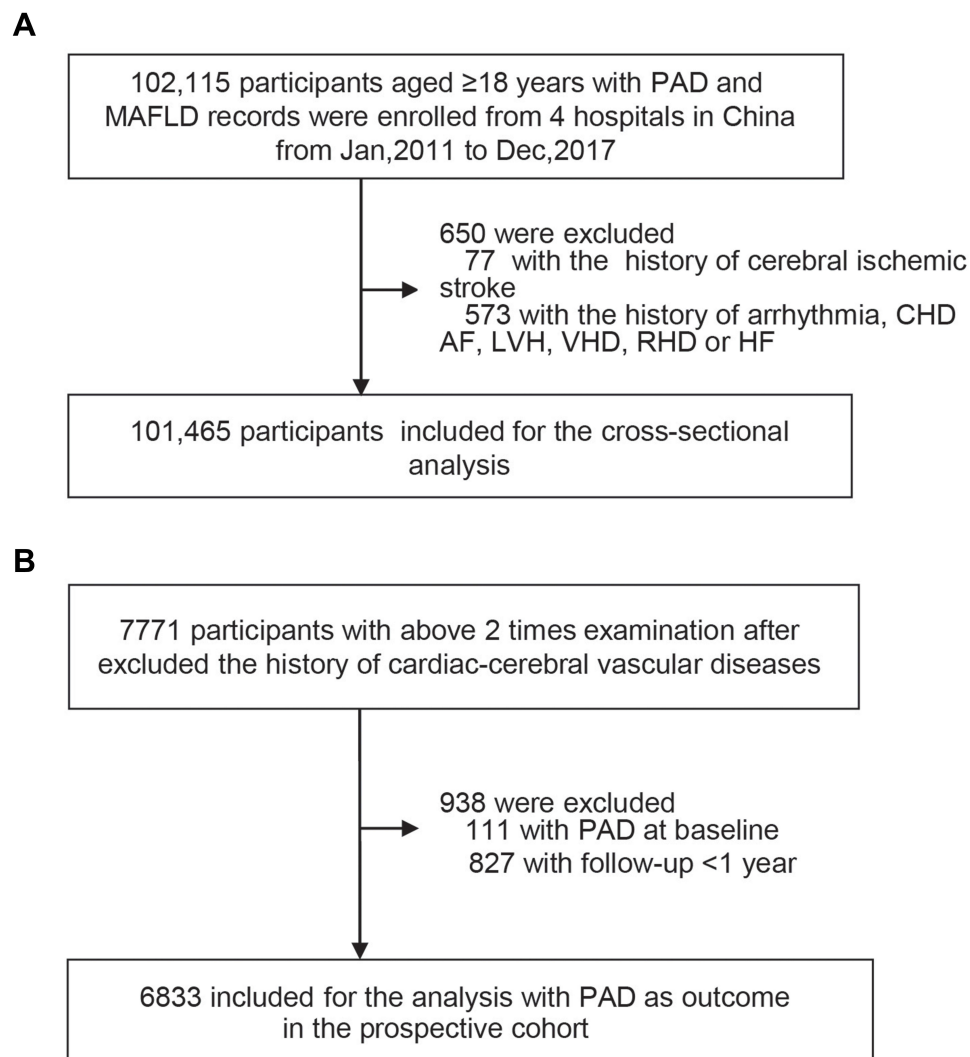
A

102,115 participants aged ≥18 years with PAD and MAFLD records were enrolled from 4 hospitals in China from Jan,2011 to Dec,2017

650 were excluded
77 with the history of cerebral ischemic stroke
573 with the history of arrhythmia, CHD AF, LVH, VHD, RHD or HF

101,465 participants included for the cross-sectional analysis

B

7771 participants with above 2 times examination after excluded the history of cardiac-cerebral vascular diseases

938 were excluded
111 with PAD at baseline
827 with follow-up <1 year

6833 included for the analysis with PAD as outcome in the prospective cohort